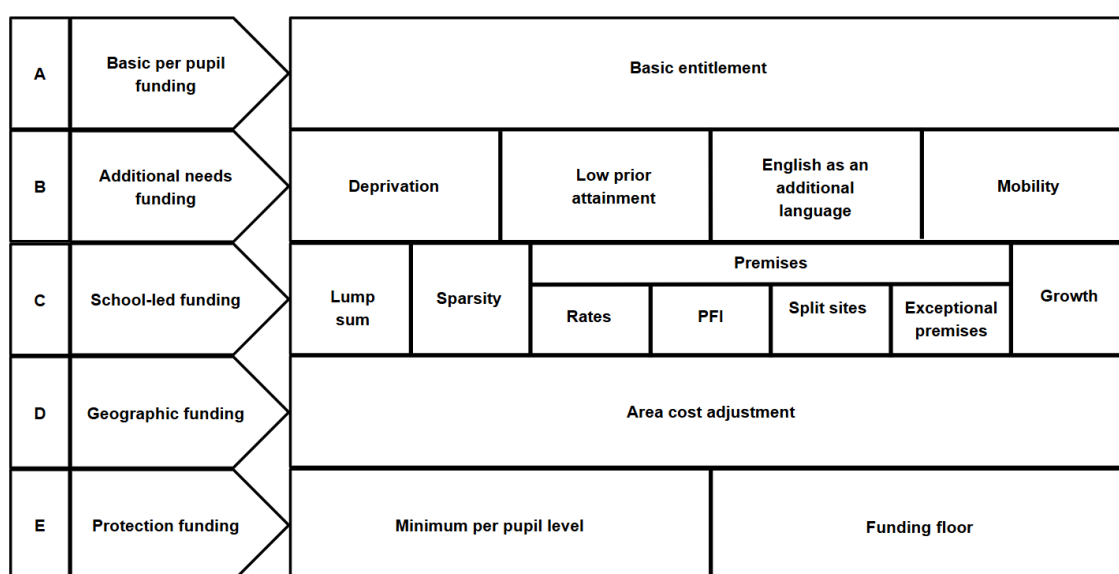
A Basic per pupil funding
Basic entitlement

B Additional needs funding
Deprivation
Low prior attainment
English as an additional language
Mobility

C School-led funding
Lump sum
Sparsity
Premises
Rates
PFI
Split sites
Exceptional premises
Growth

D Geographic funding
Area cost adjustment

E Protection funding
Minimum per pupil level
Funding floor